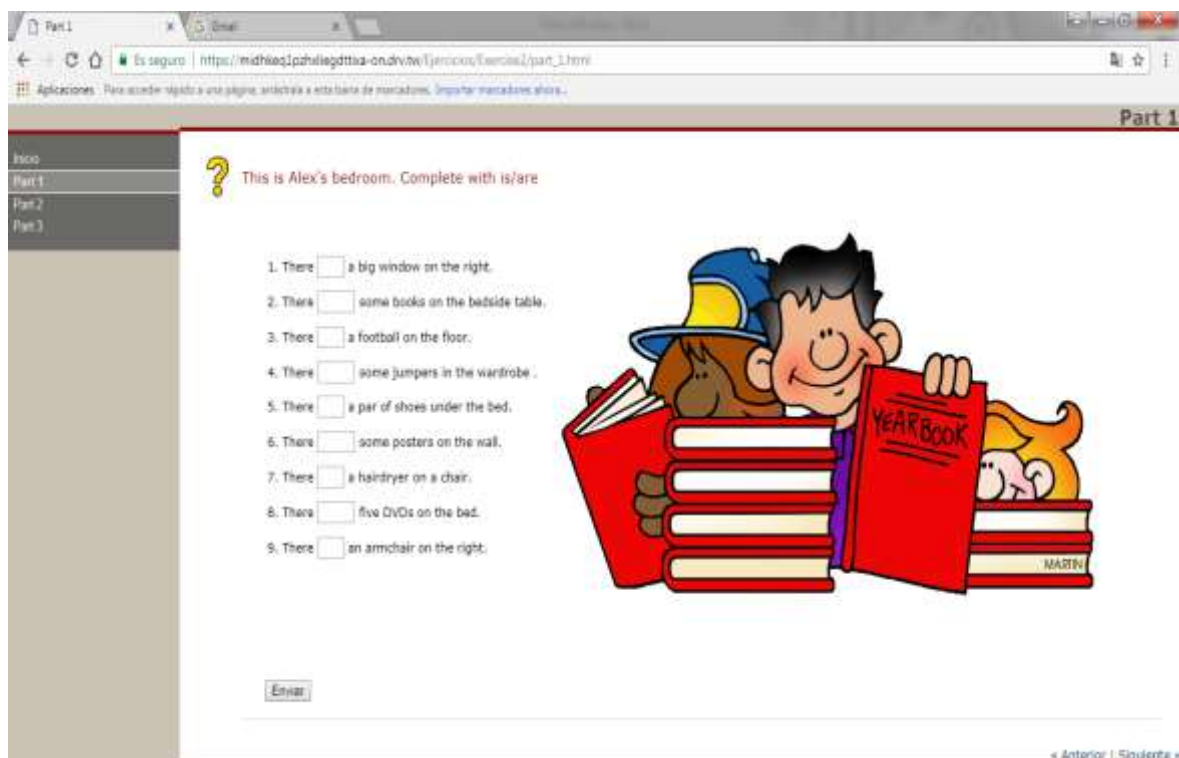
Part 1 | Email

Es seguro | https://midhkeq1pzhxliegdttxa-on.drv.tw/Ejercicios/Exercise1/part_1.html

Aplicaciones Para acceder rápido a una página, arrástrala a esta barra de marcadores. Importar marcadores ahora...

Part 1

Inicio
Part 1
Part 2
Part 3

This is Alex's bedroom. Complete with is/are

1. There [ ] a big window on the right.
2. There [ ] some books on the bedside table.
3. There [ ] a football on the floor.
4. There [ ] some jumpers in the wardrobe .
5. There [ ] a par of shoes under the bed.
6. There [ ] some posters on the wall.
7. There [ ] a hairdryer on a chair.
8. There [ ] five DVDs on the bed.
9. There [ ] an armchair on the right.

YEARBOOK
MARTIN

Enviar

« Anterior | Siguiente »